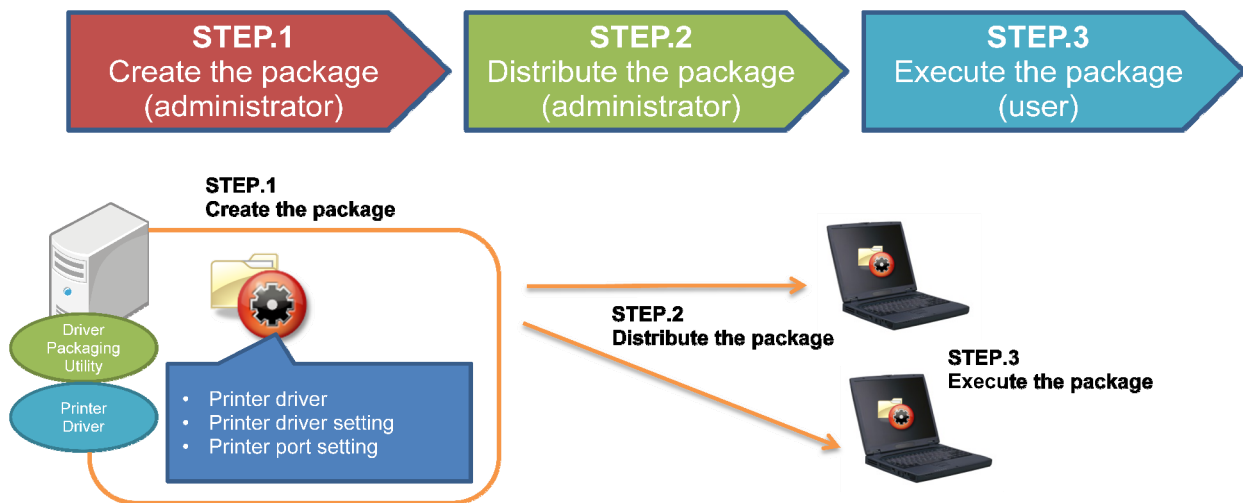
STEP.1
Create the package
(administrator)

STEP.2
Distribute the package
(administrator)

STEP.3
Execute the package
(user)

STEP.1
Create the package

Driver Packaging Utility

Printer Driver

- Printer driver
- Printer driver setting
- Printer port setting

STEP.2
Distribute the package

STEP.3
Execute the package